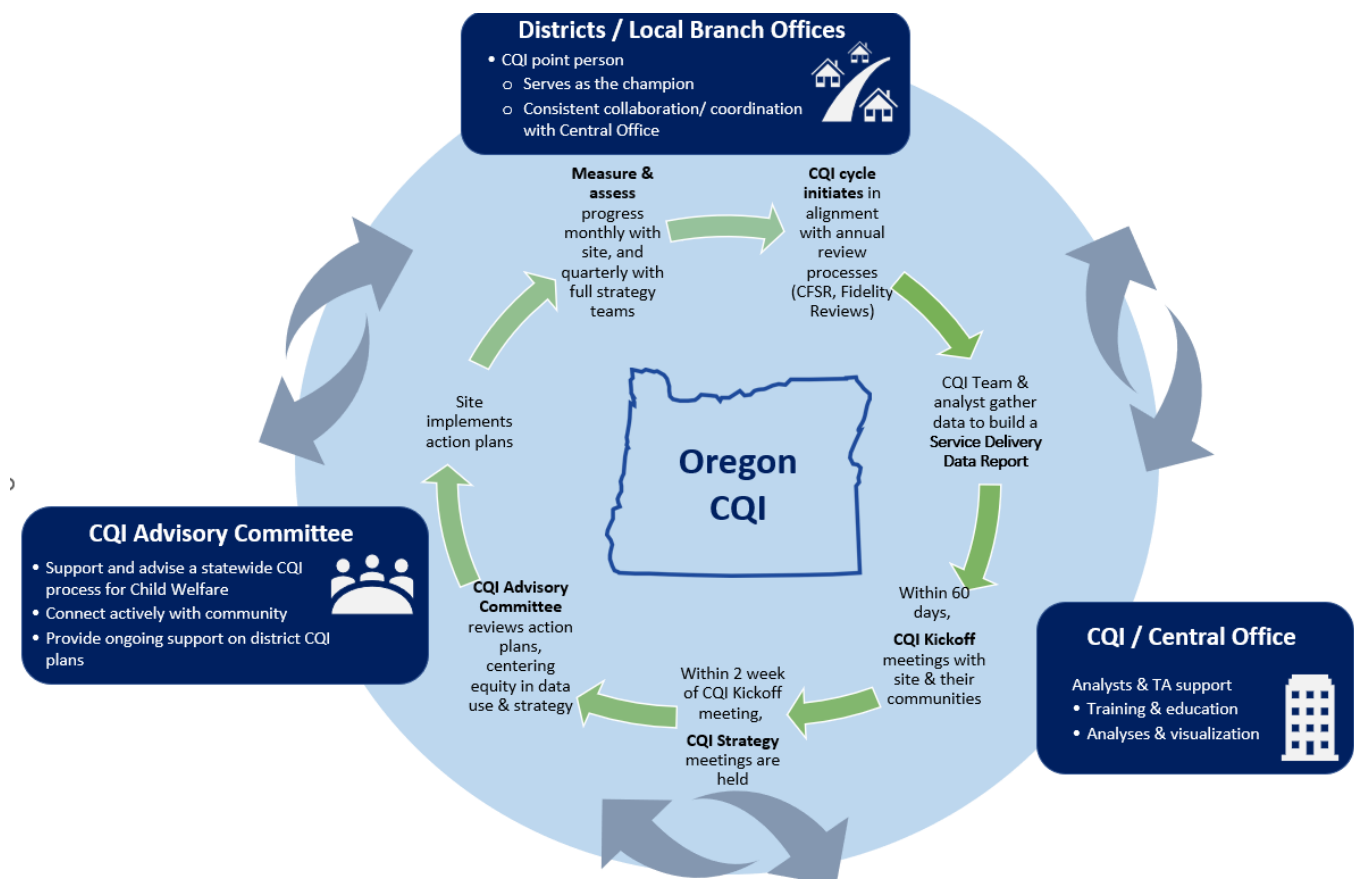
Districts / Local Branch Offices

- CQI point person
  - Serves as the champion
  - Consistent collaboration/ coordination with Central Office

**Measure & assess** progress monthly with site, and quarterly with full strategy teams

**CQI cycle initiates** in alignment with annual review processes (CFSR, Fidelity Reviews)

CQI Team & analyst gather data to build a **Service Delivery Data Report**

Within 60 days, **CQI Kickoff** meetings with site & their communities

Within 2 week of CQI Kickoff meeting, **CQI Strategy** meetings are held

**CQI Advisory Committee** reviews action plans, centering equity in data use & strategy

Site implements action plans

Oregon CQI

CQI Advisory Committee

- Support and advise a statewide CQI process for Child Welfare
- Connect actively with community
- Provide ongoing support on district CQI plans

CQI / Central Office

Analysts & TA support
- Training & education
- Analyses & visualization